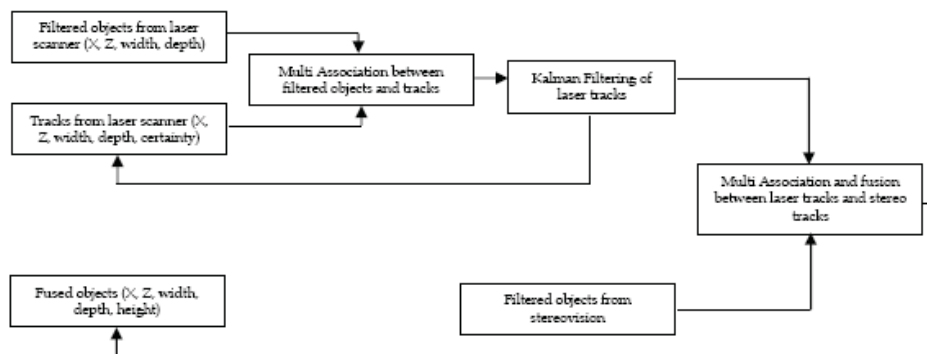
Filtered objects from laser scanner (X, Z, width, depth)

Multi Association between filtered objects and tracks

Kalman Filtering of laser tracks

Tracks from laser scanner (X, Z, width, depth, certainty)

Multi Association and fusion between laser tracks and stereo tracks

Fused objects (X, Z, width, depth, height)

Filtered objects from stereovision